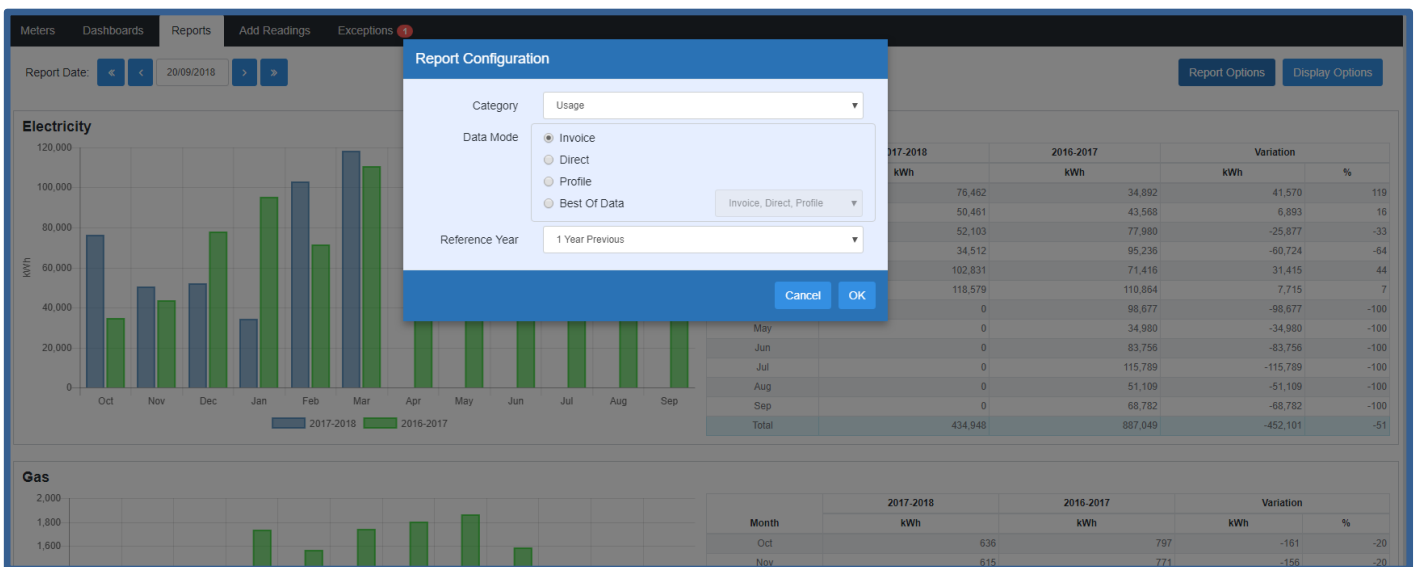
Meters Dashboards Reports Add Readings Exceptions 1

Report Date: « ‹ 20/09/2018 › »

Report Options Display Options

Electricity

120,000
100,000
80,000
60,000
40,000
20,000
0

kWh

Oct Nov Dec Jan Feb Mar Apr May Jun Jul Aug Sep

2017-2018 2016-2017

Report Configuration

Category Usage

Data Mode
Invoice
Direct
Profile
Best Of Data
Invoice, Direct, Profile

Reference Year 1 Year Previous

Cancel OK

| | 2017-2018 | 2016-2017 | Variation | |
|---|---|---|---|---|
| | kWh | kWh | kWh | % |
| | 76,462 | 34,892 | 41,570 | 119 |
| | 50,461 | 43,568 | 6,893 | 16 |
| | 52,103 | 77,980 | -25,877 | -33 |
| | 34,512 | 95,236 | -60,724 | -64 |
| | 102,831 | 71,416 | 31,415 | 44 |
| | 118,579 | 110,864 | 7,715 | 7 |
| | 0 | 98,677 | -98,677 | -100 |
| May | 0 | 34,980 | -34,980 | -100 |
| Jun | 0 | 83,756 | -83,756 | -100 |
| Jul | 0 | 115,789 | -115,789 | -100 |
| Aug | 0 | 51,109 | -51,109 | -100 |
| Sep | 0 | 68,782 | -68,782 | -100 |
| Total | 434,948 | 887,049 | -452,101 | -51 |

Gas

2,000
1,800
1,600

| | 2017-2018 | 2016-2017 | Variation | |
|---|---|---|---|---|
| Month | kWh | kWh | kWh | % |
| Oct | 636 | 797 | -161 | -20 |
| Nov | 615 | 771 | -156 | -20 |